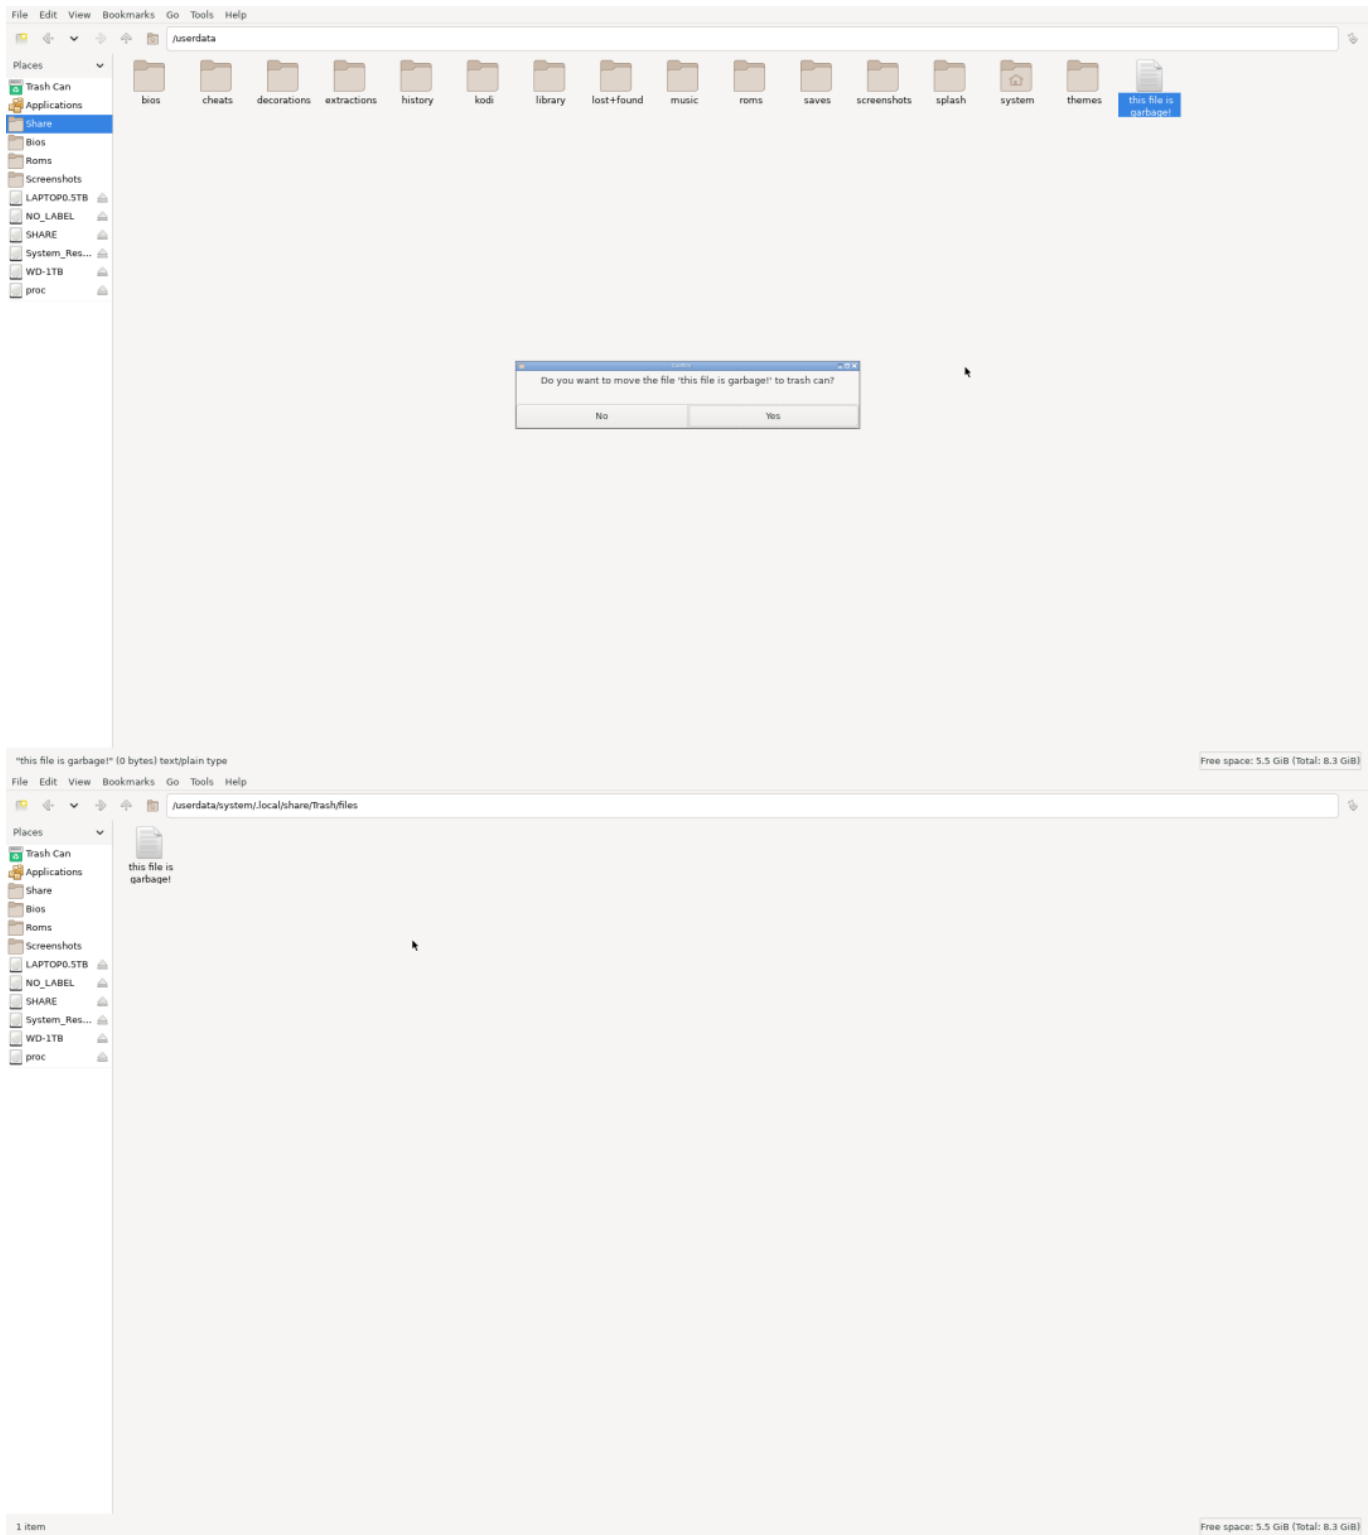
File Edit View Bookmarks Go Tools Help

/userdata

Places
Trash Can
Applications
Share
Bios
Roms
Screenshots
LAPTOP0.5TB
NO_LABEL
SHARE
System_Res...
WD-1TB
proc

bios cheats decorations extractions history kodi library lost+found music roms saves screenshots splash system themes this file is garbage!

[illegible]
Do you want to move the file 'this file is garbage!' to trash can?
No Yes

"this file is garbage!" (0 bytes) text/plain type

Free space: 5.5 GiB (Total: 8.3 GiB)

File Edit View Bookmarks Go Tools Help

/userdata/system/.local/share/Trash/files

Places
Trash Can
Applications
Share
Bios
Roms
Screenshots
LAPTOP0.5TB
NO_LABEL
SHARE
System_Res...
WD-1TB
proc

this file is garbage!

1 item

Free space: 5.5 GiB (Total: 8.3 GiB)